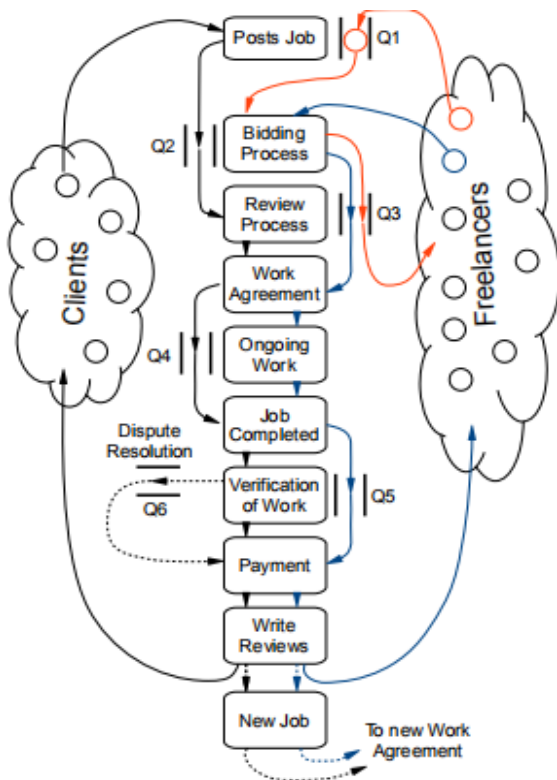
Posts Job

Q1

Q2

Bidding Process

Review Process

Q3

Work Agreement

Clients

Freelancers

Q4

Ongoing Work

Job Completed

Dispute Resolution

Verification of Work

Q5

Q6

Payment

Write Reviews

New Job

To new Work Agreement